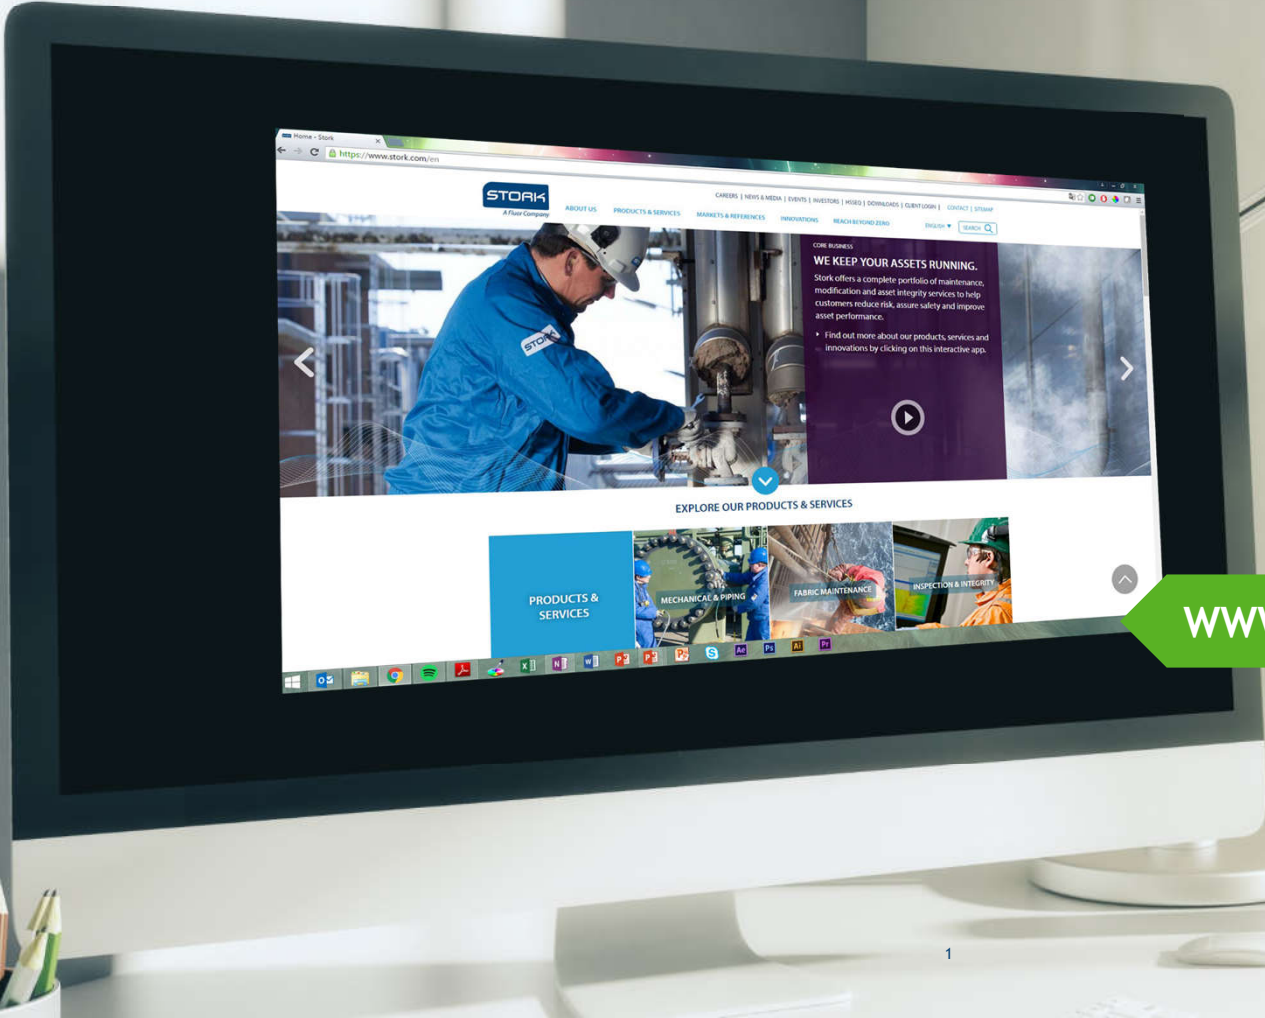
Home - Stork

https://www.stork.com/en

STORK
A Fluor Company

CAREERS | NEWS & MEDIA | EVENTS | INVESTORS | HSSEQ | DOWNLOADS | CLIENT LOGIN | CONTACT | SITEMAP

ABOUT US PRODUCTS & SERVICES MARKETS & REFERENCES INNOVATIONS REACH BEYOND ZERO ENGLISH SEARCH

CORE BUSINESS

WE KEEP YOUR ASSETS RUNNING.

Stork offers a complete portfolio of maintenance, modification and asset integrity services to help customers reduce risk, assure safety and improve asset performance.

Find out more about our products, services and innovations by clicking on this interactive app.

EXPLORE OUR PRODUCTS & SERVICES

PRODUCTS & SERVICES

MECHANICAL & PIPING

FABRIC MAINTENANCE

INSPECTION & INTEGRITY

WW

1